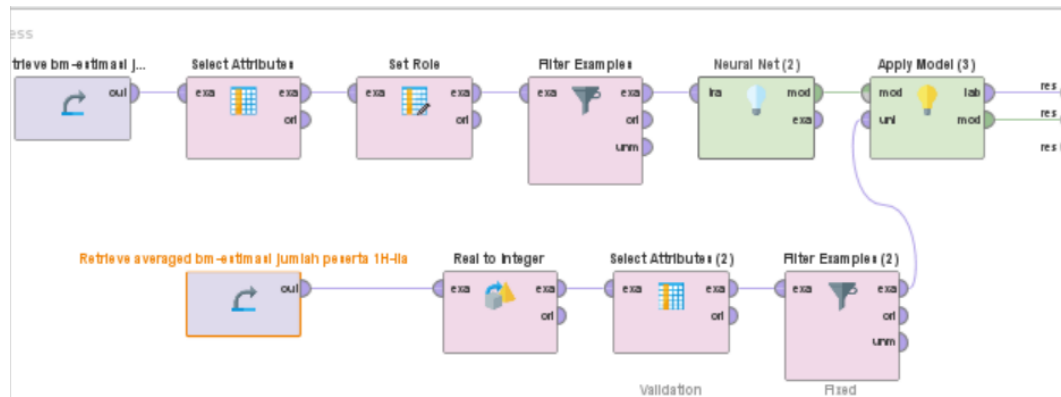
ess

trieve bm-estimasi j...
out

Select Attributes
exa
exa
ori

Set Role
exa
exa
ori

Filter Examples
exa
exa
ori
unm

Neural Net (2)
tra
mod
exa

Apply Model (3)
mod
lab
unl
mod

res
res
res

Retrieve averaged bm-estimasi jumlah peserta 1H-lia
out

Real to Integer
exa
exa
ori

Select Attributes (2)
exa
exa
ori

Filter Examples (2)
exa
exa
ori
unm

Validation

Fixed